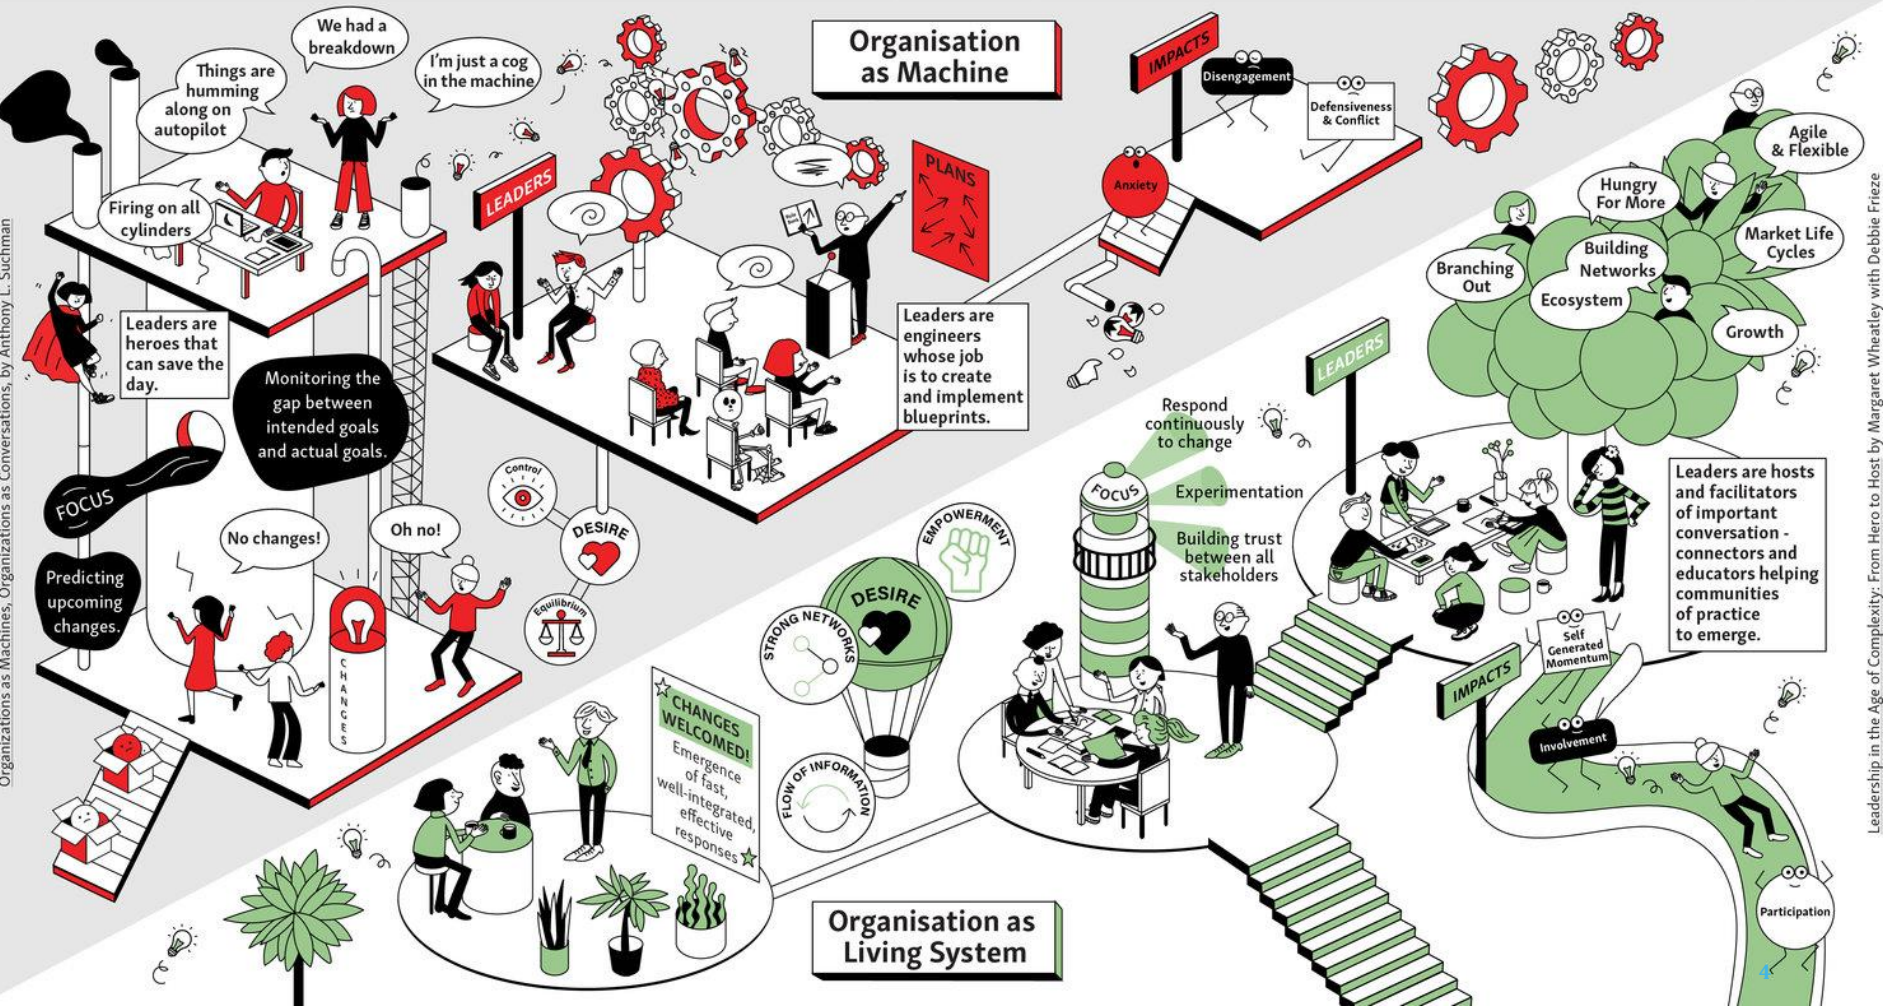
Organisation as Machine

Things are humming along on autopilot

We had a breakdown

I'm just a cog in the machine

Firing on all cylinders

LEADERS

PLANS

IMPACTS

Disengagement

Defensiveness & Conflict

Anxiety

Leaders are heroes that can save the day.

Monitoring the gap between intended goals and actual goals.

Leaders are engineers whose job is to create and implement blueprints.

FOCUS

Predicting upcoming changes.

No changes!

Oh no!

CHANGES

Control

DESIRE

Equilibrium

EMPOWERMENT

STRONG NETWORKS

DESIRE

FLOW OF INFORMATION

CHANGES WELCOMED! Emergence of fast, well-integrated, effective responses

Respond continuously to change

FOCUS

Experimentation

Building trust between all stakeholders

LEADERS

Hungry For More

Agile & Flexible

Branching Out

Building Networks

Market Life Cycles

Ecosystem

Growth

Leaders are hosts and facilitators of important conversation - connectors and educators helping communities of practice to emerge.

Self Generated Momentum

IMPACTS

Involvement

Participation

Organisation as Living System

Organizations as Machines, Organizations as Conversations, by Anthony L. Suchman

Leadership in the Age of Complexity: From Hero to Host by Margaret Wheatley with Debbie Frieze

4